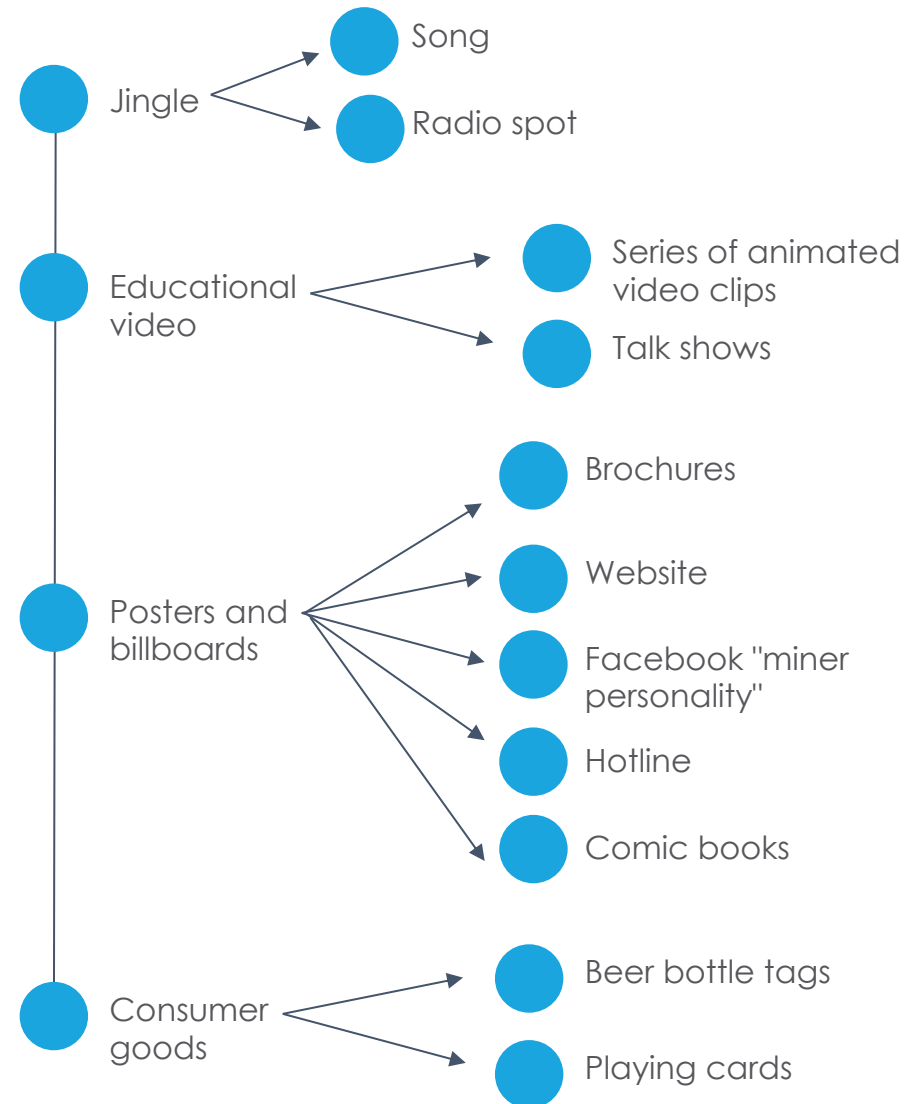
Jingle

Song

Radio spot

Educational video

Series of animated video clips

Talk shows

Posters and billboards

Brochures

Website

Facebook "miner personality"

Hotline

Comic books

Consumer goods

Beer bottle tags

Playing cards